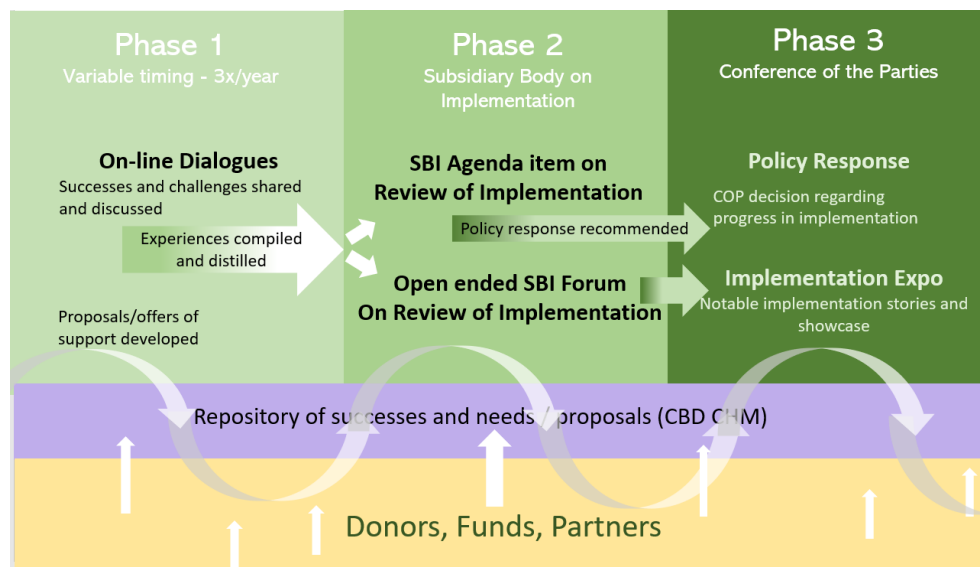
Phase 1
Variable timing - 3x/year

On-line Dialogues
Successes and challenges shared and discussed

Experiences compiled and distilled

Proposals/offers of support developed

Phase 2
Subsidiary Body on Implementation

SBI Agenda item on Review of Implementation

Policy response recommended

Open ended SBI Forum On Review of Implementation

Phase 3
Conference of the Parties

Policy Response
COP decision regarding progress in implementation

Implementation Expo
Notable implementation stories and showcase

Repository of successes and needs / proposals (CBD CHM)

Donors, Funds, Partners